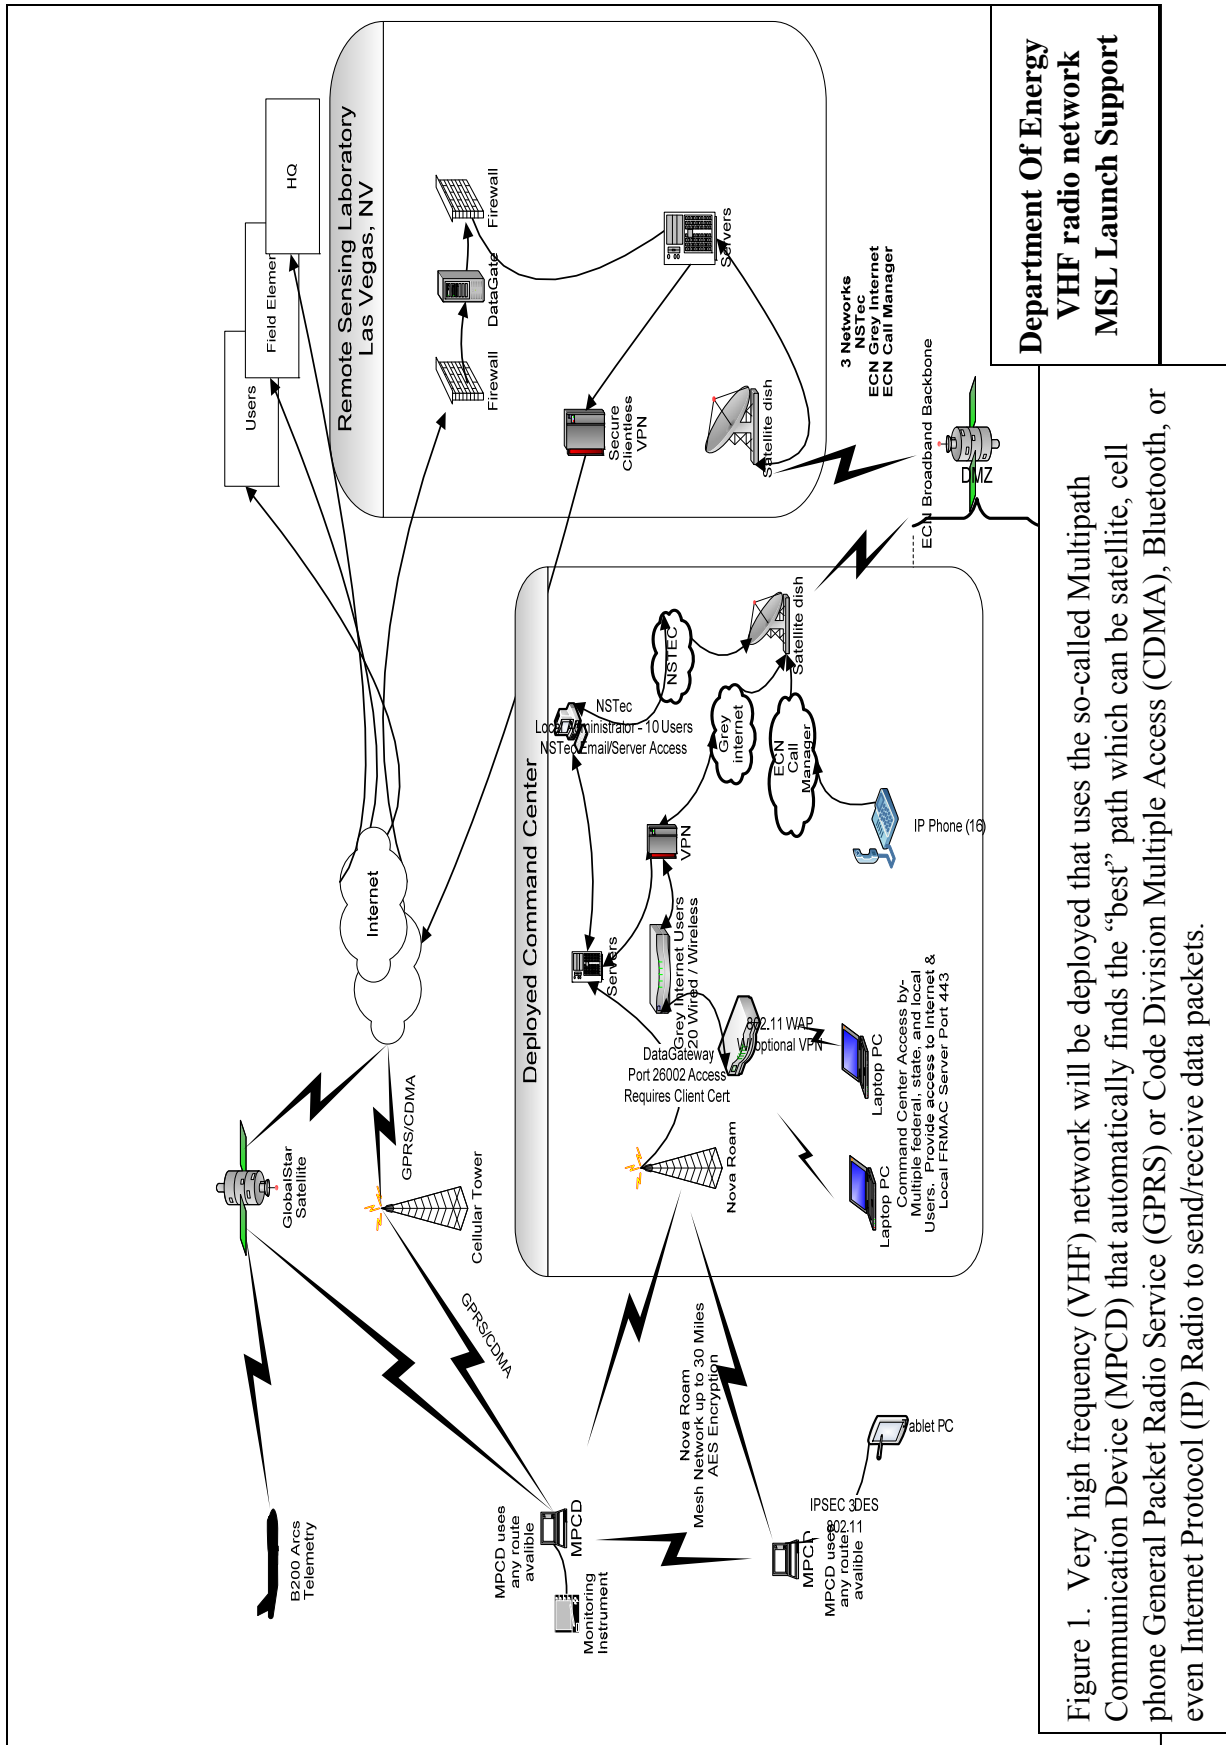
Department Of Energy
VHF radio network
MSL Launch Support

Remote Sensing Laboratory
Las Vegas, NV

HQ
Field Elemen
Users

Firewall
DataGate
Firewall
Servers
Secure Clientless VPN
Satellite dish

3 Networks
NSTec
ECN Grey Internet
ECN Call Manager

ECN Broadband Backbone
DMZ

Internet

Deployed Command Center

NSTEC
Satellite dish
NSTec
Local Administrator - 10 Users
NSTec Email/Server Access
Grey internet
ECN Call Manager
IP Phone (16)
VPN
Servers
Grey Internet Users
20 Wired / Wireless
802.11 WAP
W/ optional VPN
Laptop PC
DataGateway
Port 26002 Access
Requires Client Cert
Command Center Access by-Multiple federal, state, and local Users. Provide access to Internet & Local FRMAC Server Port 443
Laptop PC
Nova Roam

GlobalStar Satellite
GPRS/CDMA
Cellular Tower
GPRS/CDMA

B200 Arcs Telemetry

MPCD uses any route avalible
MPCD
Monitoring Instrument

Nova Roam
Mesh Network up to 30 Miles
AES Encryption

Tablet PC
IPSEC 3DES
802.11
MPCD
MPCD uses any route avalible

Figure 1. Very high frequency (VHF) network will be deployed that uses the so-called Multipath Communication Device (MPCD) that automatically finds the “best” path which can be satellite, cell phone General Packet Radio Service (GPRS) or Code Division Multiple Access (CDMA), Bluetooth, or even Internet Protocol (IP) Radio to send/receive data packets.